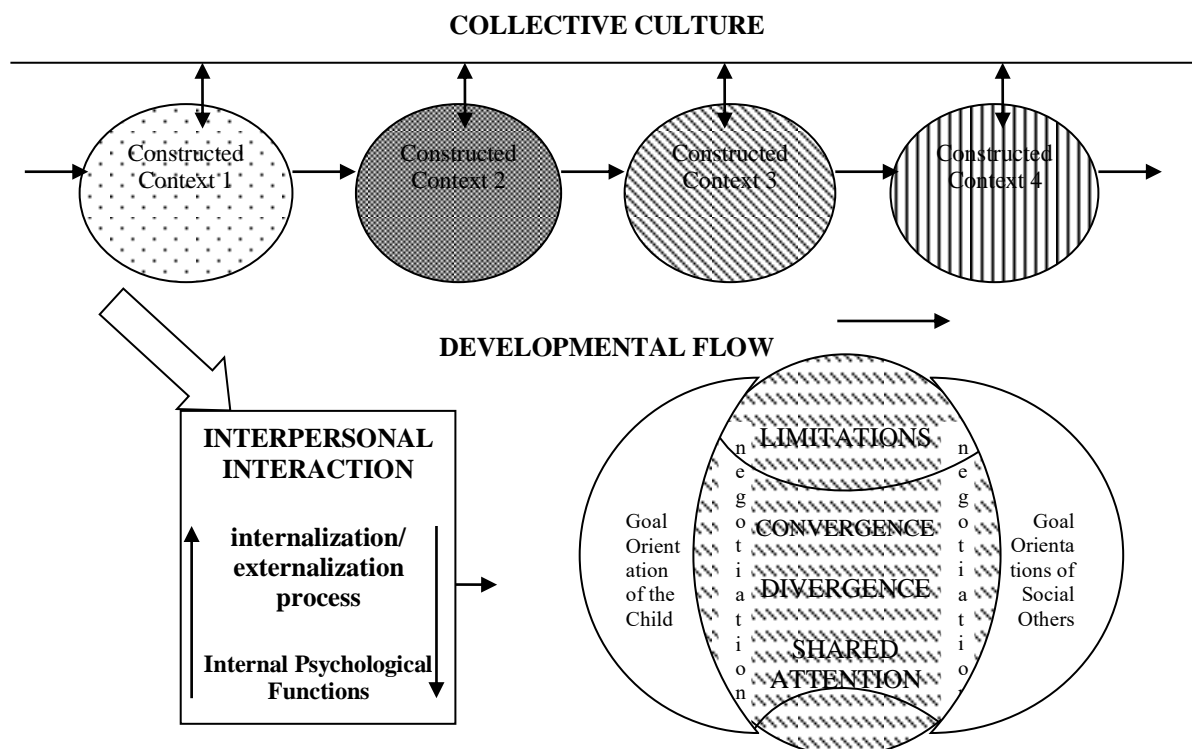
COLLECTIVE CULTURE

Constructed Context 1

Constructed Context 2

Constructed Context 3

Constructed Context 4

DEVELOPMENTAL FLOW

INTERPERSONAL INTERACTION

internalization/ externalization process

Internal Psychological Functions

Goal Orientation of the Child

negotiation

LIMITATIONS

CONVERGENCE

DIVERGENCE

SHARED ATTENTION

negotiation

Goal Orientations of Social Others